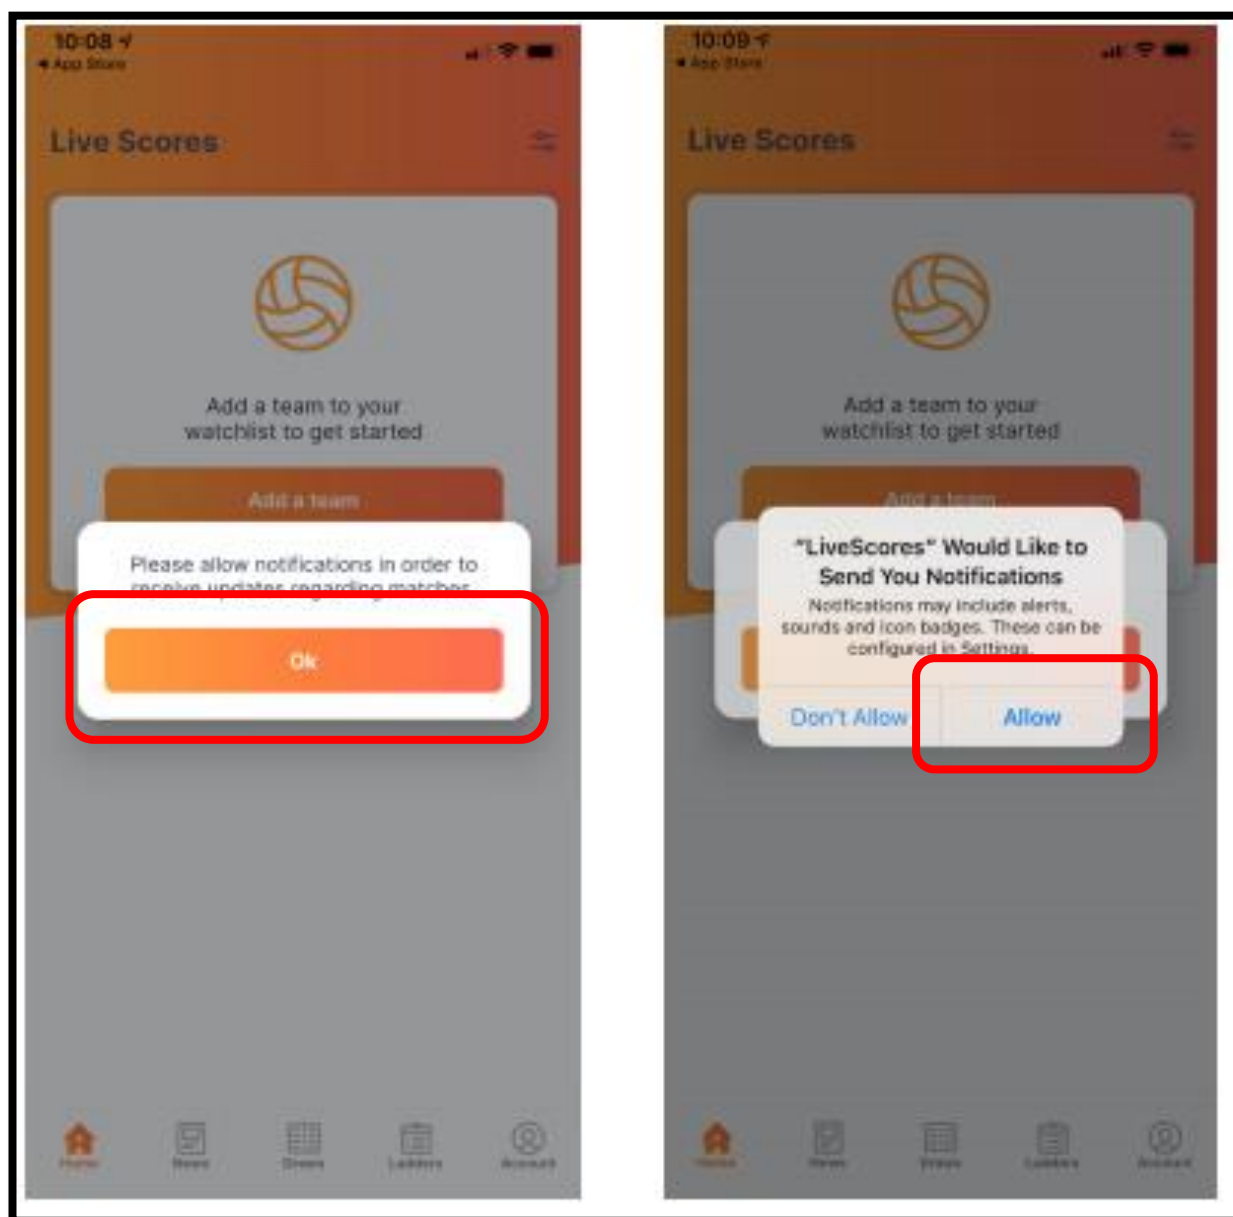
10:08
◂ App Store

Live Scores

Add a team to your watchlist to get started

Add a team

Please allow notifications in order to receive updates regarding matches

Ok

Home News Draws Ladders Account

10:09
◂ App Store

Live Scores

Add a team to your watchlist to get started

Add a team

"LiveScores" Would Like to Send You Notifications

Notifications may include alerts, sounds and icon badges. These can be configured in Settings.

Don't Allow

Allow

Home News Draws Ladders Account